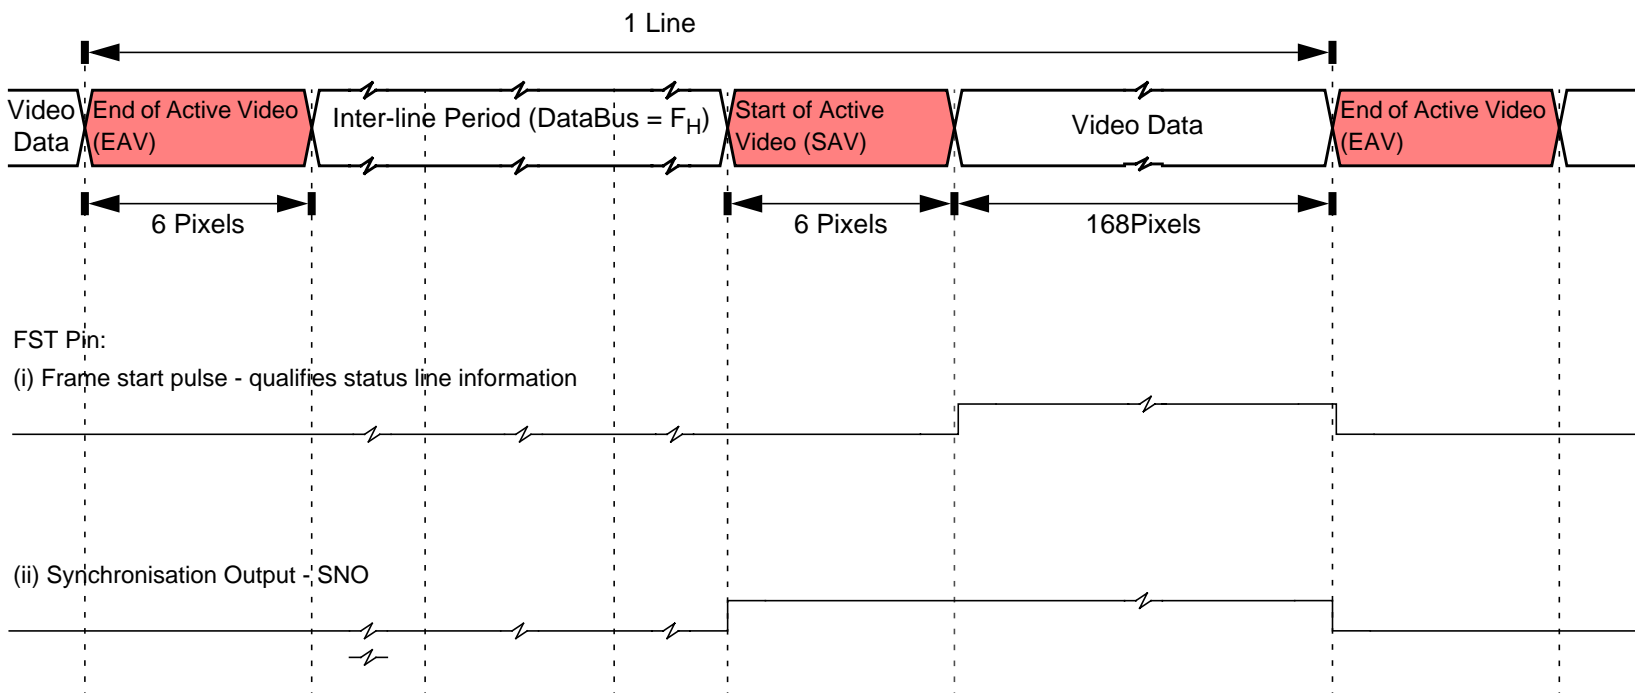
1 Line

Video Data

End of Active Video (EAV)

Inter-line Period (DataBus = $F_H$)

Start of Active Video (SAV)

Video Data

End of Active Video (EAV)

6 Pixels

6 Pixels

168Pixels

FST Pin:

(i) Frame start pulse - qualifies status line information

(ii) Synchronisation Output - SNO